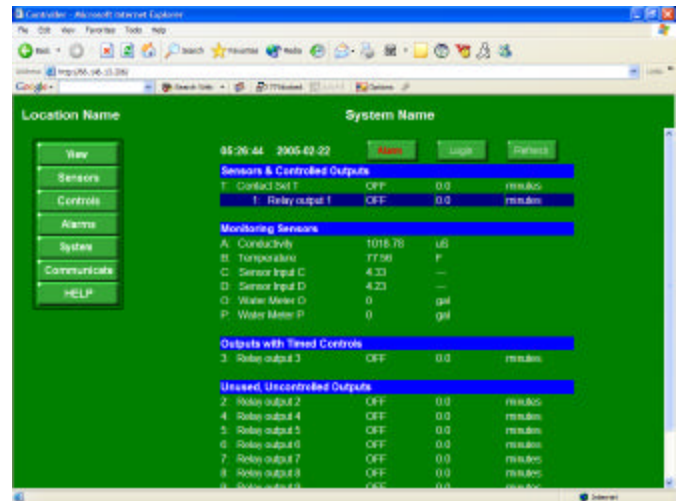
Controller - Microsoft Internet Explorer
File Edit View Favorites Tools Help
Back Search Favorites Media
Address http://66.145.13.206/
Google
Location Name
System Name
View
Sensors
Controls
Alarms
System
Communicate
HELP
05:26:44 2005-02-22 Alarm Login Refresh
Sensors & Controlled Outputs
T: Contact Set T OFF 0.0 minutes
1: Relay output 1 OFF 0.0 minutes
Monitoring Sensors
A: Conductivity 1018.78 uS
B: Temperature 77.56 F
C: Sensor Input C 4.33 ---
D: Sensor Input D 4.23 ---
O: Water Meter O 0 gal
P: Water Meter P 0 gal
Outputs with Timed Controls
3: Relay output 3 OFF 0.0 minutes
Unused, Uncontrolled Outputs
2: Relay output 2 OFF 0.0 minutes
4: Relay output 4 OFF 0.0 minutes
5: Relay output 5 OFF 0.0 minutes
6: Relay output 6 OFF 0.0 minutes
7: Relay output 7 OFF 0.0 minutes
8: Relay output 8 OFF 0.0 minutes
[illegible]
Internet